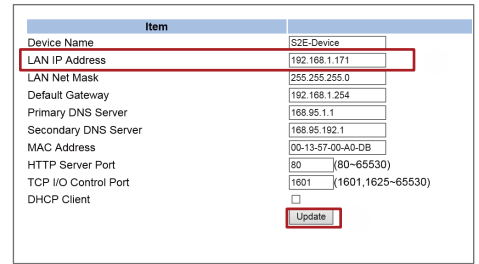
| Item | |
|---|---|
| Device Name | S2E-Device |
| LAN IP Address | 192.168.1.171 |
| LAN Net Mask | 255.255.255.0 |
| Default Gateway | 192.168.1.254 |
| Primary DNS Server | 168.95.1.1 |
| Secondary DNS Server | 168.95.192.1 |
| MAC Address | 00-13-57-00-A0-DB |
| HTTP Server Port | 80 (80~65530) |
| TCP I/O Control Port | 1601 (1601,1625~65530) |
| DHCP Client | ☐ |
| | Update |